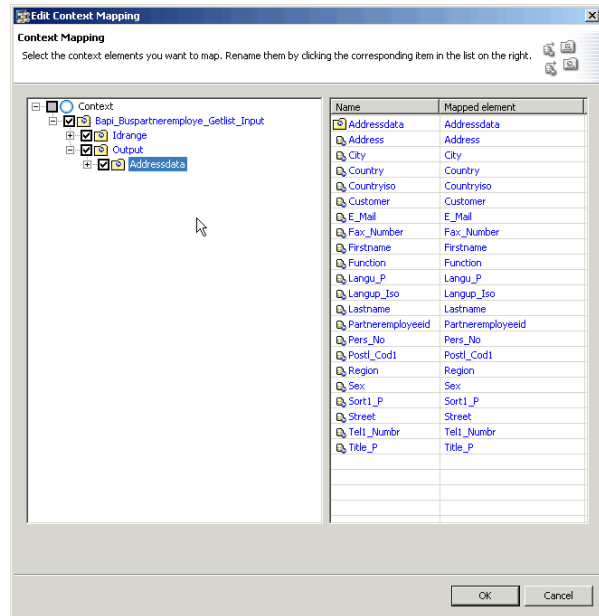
Edit Context Mapping

Context Mapping

Select the context elements you want to map. Rename them by clicking the corresponding item in the list on the right.

Context
Bapi_Buspartneremploye_Getlist_Input
Idrange
Output
Addressdata

| Name | Mapped element |
|---|---|
| Addressdata | Addressdata |
| Address | Address |
| City | City |
| Country | Country |
| Countryiso | Countryiso |
| Customer | Customer |
| E_Mail | E_Mail |
| Fax_Number | Fax_Number |
| Firstname | Firstname |
| Function | Function |
| Langu_P | Langu_P |
| Langup_Iso | Langup_Iso |
| Lastname | Lastname |
| Partneremployeeid | Partneremployeeid |
| Pers_No | Pers_No |
| Postl_Cod1 | Postl_Cod1 |
| Region | Region |
| Sex | Sex |
| Sort1_P | Sort1_P |
| Street | Street |
| Tel1_Numbr | Tel1_Numbr |
| Title_P | Title_P |

OK
Cancel